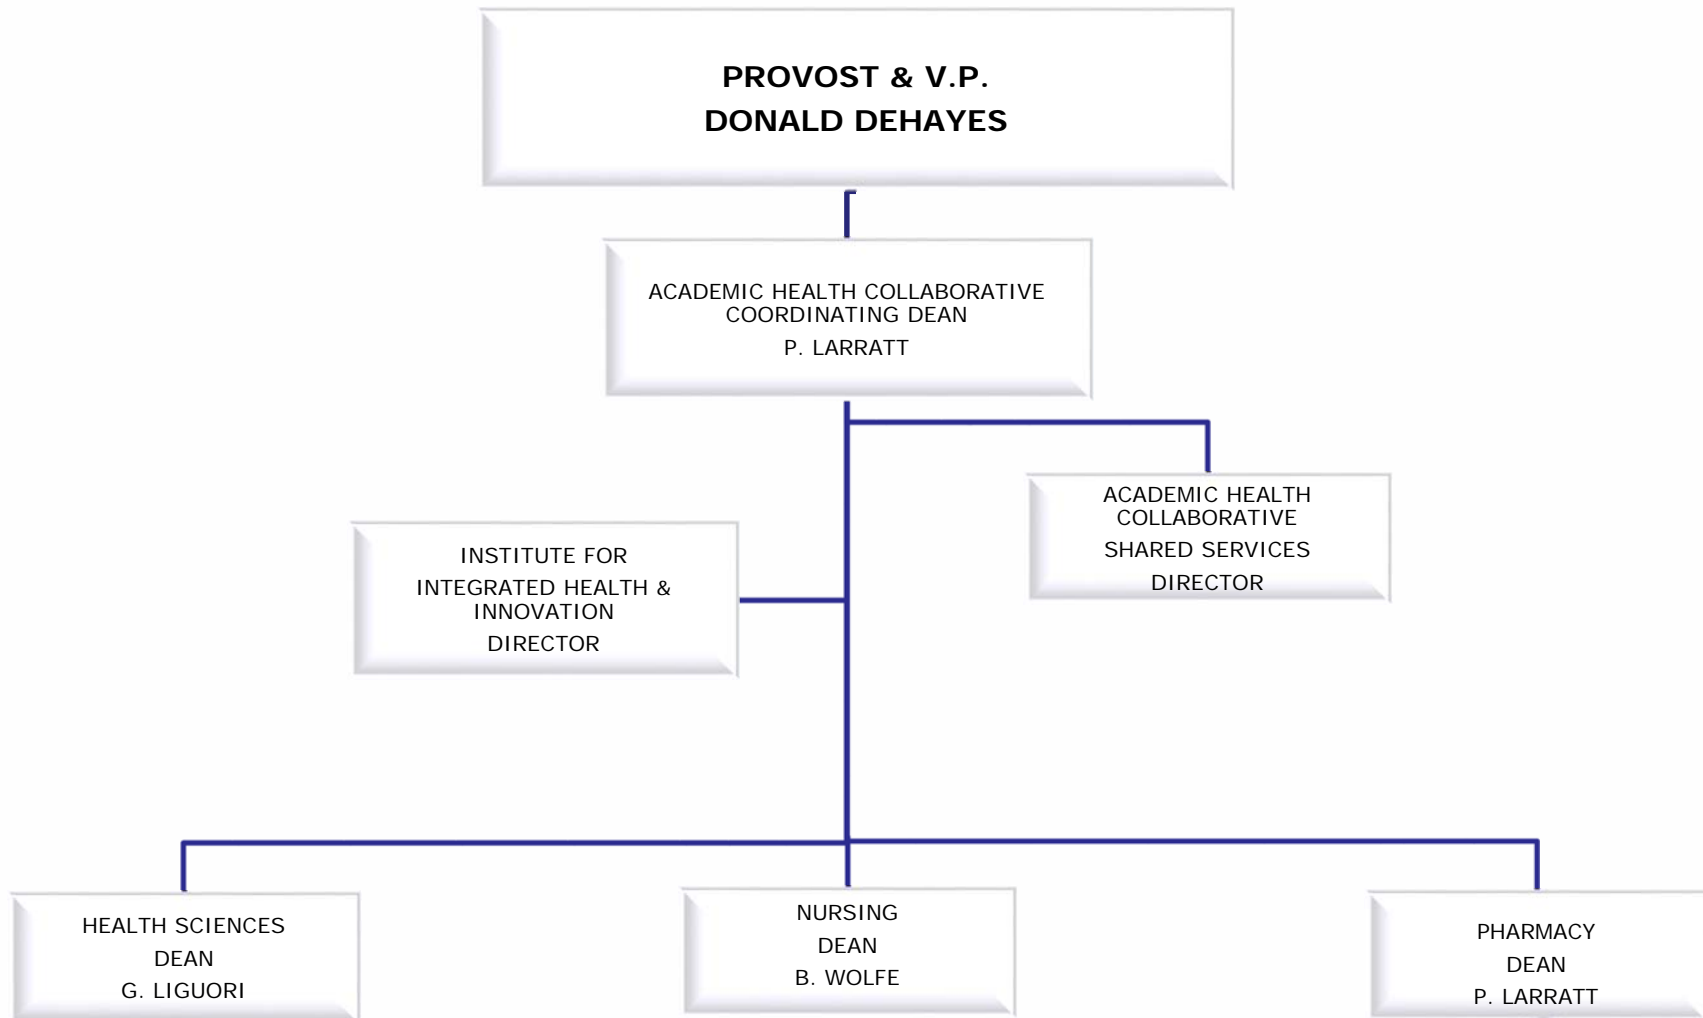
PROVOST & V.P.
DONALD DEHAYES

ACADEMIC HEALTH COLLABORATIVE
COORDINATING DEAN
P. LARRATT

INSTITUTE FOR
INTEGRATED HEALTH &
INNOVATION
DIRECTOR

ACADEMIC HEALTH
COLLABORATIVE
SHARED SERVICES
DIRECTOR

HEALTH SCIENCES
DEAN
G. LIGUORI

NURSING
DEAN
B. WOLFE

PHARMACY
DEAN
P. LARRATT